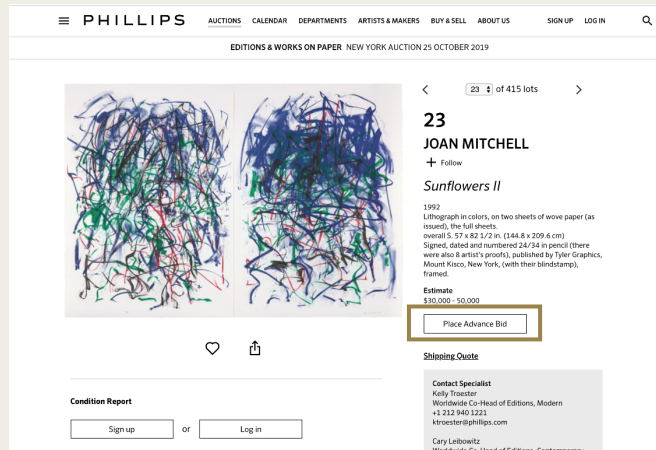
PHILLIPS AUCTIONS CALENDAR DEPARTMENTS ARTISTS & MAKERS BUY & SELL ABOUT US SIGN UP LOG IN

EDITIONS & WORKS ON PAPER NEW YORK AUCTION 25 OCTOBER 2019

23 of 415 lots

23

JOAN MITCHELL

Follow

Sunflowers II

1992
Lithograph in colors, on two sheets of wove paper (as issued), the full sheets.
overall S. 57 x 82 1/2 in. (144.8 x 209.6 cm)
Signed, dated and numbered 24/34 in pencil (there were also 8 artist's proofs), published by Tyler Graphics, Mount Kisco, New York, (with their blindstamp), framed.

Estimate
$30,000 - 50,000

Place Advance Bid

Shipping Quote

Contact Specialist
Kelly Troester
Worldwide Co-Head of Editions, Modern
+1 212 940 1221
ktroester@phillips.com

Cary Leibowitz
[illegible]

Condition Report

Sign up or Log in